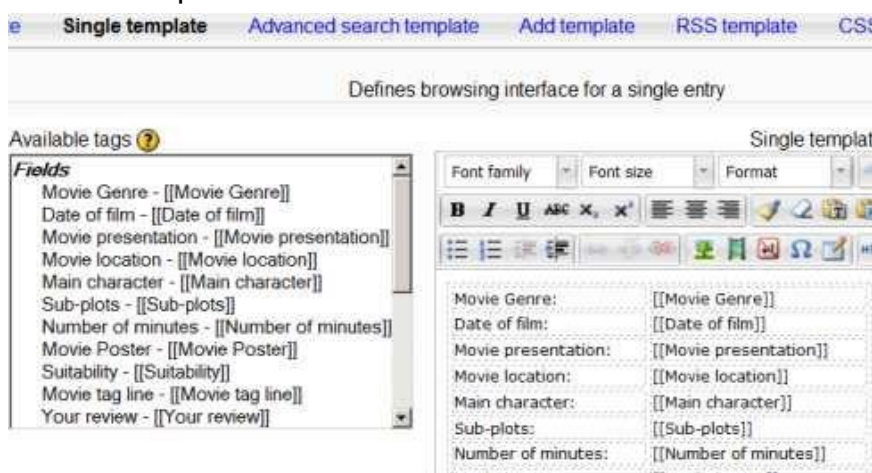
e Single template Advanced search template Add template RSS template CSS

Defines browsing interface for a single entry

Available tags

Single templat

Fields
Movie Genre - [[Movie Genre]]
Date of film - [[Date of film]]
Movie presentation - [[Movie presentation]]
Movie location - [[Movie location]]
Main character - [[Main character]]
Sub-plots - [[Sub-plots]]
Number of minutes - [[Number of minutes]]
Movie Poster - [[Movie Poster]]
Suitability - [[Suitability]]
Movie tag line - [[Movie tag line]]
Your review - [[Your review]]

Font family Font size Format

| | |
|---|---|
| Movie Genre: | [[Movie Genre]] |
| Date of film: | [[Date of film]] |
| Movie presentation: | [[Movie presentation]] |
| Movie location: | [[Movie location]] |
| Main character: | [[Main character]] |
| Sub-plots: | [[Sub-plots]] |
| Number of minutes: | [[Number of minutes]] |